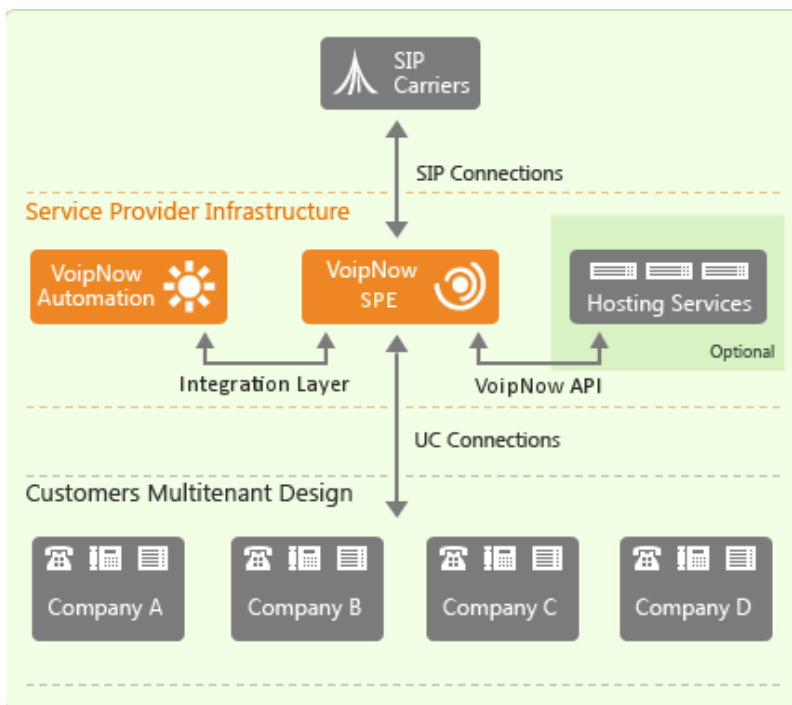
SIP Carriers

SIP Connections

Service Provider Infrastructure

VoipNow Automation

VoipNow SPE

Hosting Services

Optional

Integration Layer

VoipNow API

UC Connections

Customers Multitenant Design

Company A

Company B

Company C

Company D